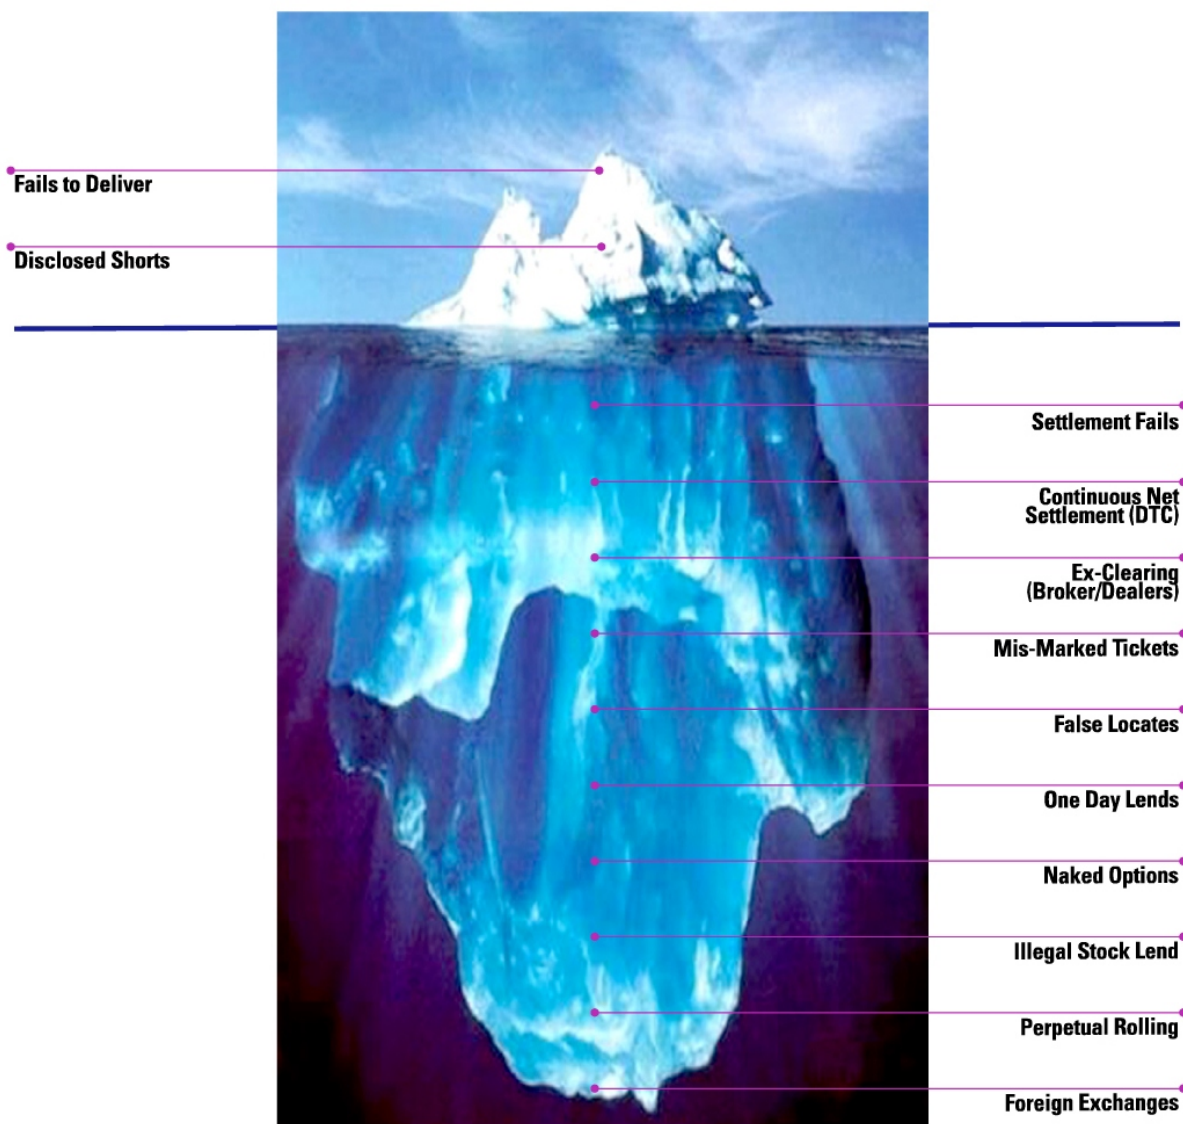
Fails to Deliver

Disclosed Shorts

Settlement Fails

Continuous Net Settlement (DTC)

Ex-Clearing (Broker/Dealers)

Mis-Marked Tickets

False Locates

One Day Lends

Naked Options

Illegal Stock Lend

Perpetual Rolling

Foreign Exchanges